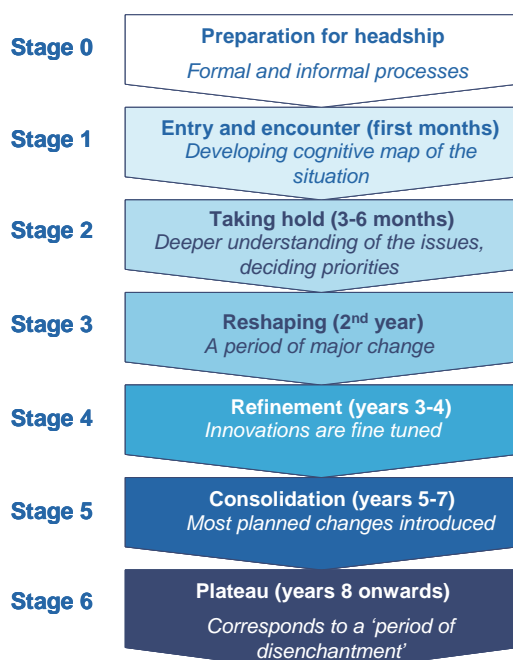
Stage 0

Preparation for headship

Formal and informal processes

Stage 1

Entry and encounter (first months)

Developing cognitive map of the situation

Stage 2

Taking hold (3-6 months)

Deeper understanding of the issues, deciding priorities

Stage 3

Reshaping (2$^{nd}$ year)

A period of major change

Stage 4

Refinement (years 3-4)

Innovations are fine tuned

Stage 5

Consolidation (years 5-7)

Most planned changes introduced

Stage 6

Plateau (years 8 onwards)

Corresponds to a 'period of disenchantment'